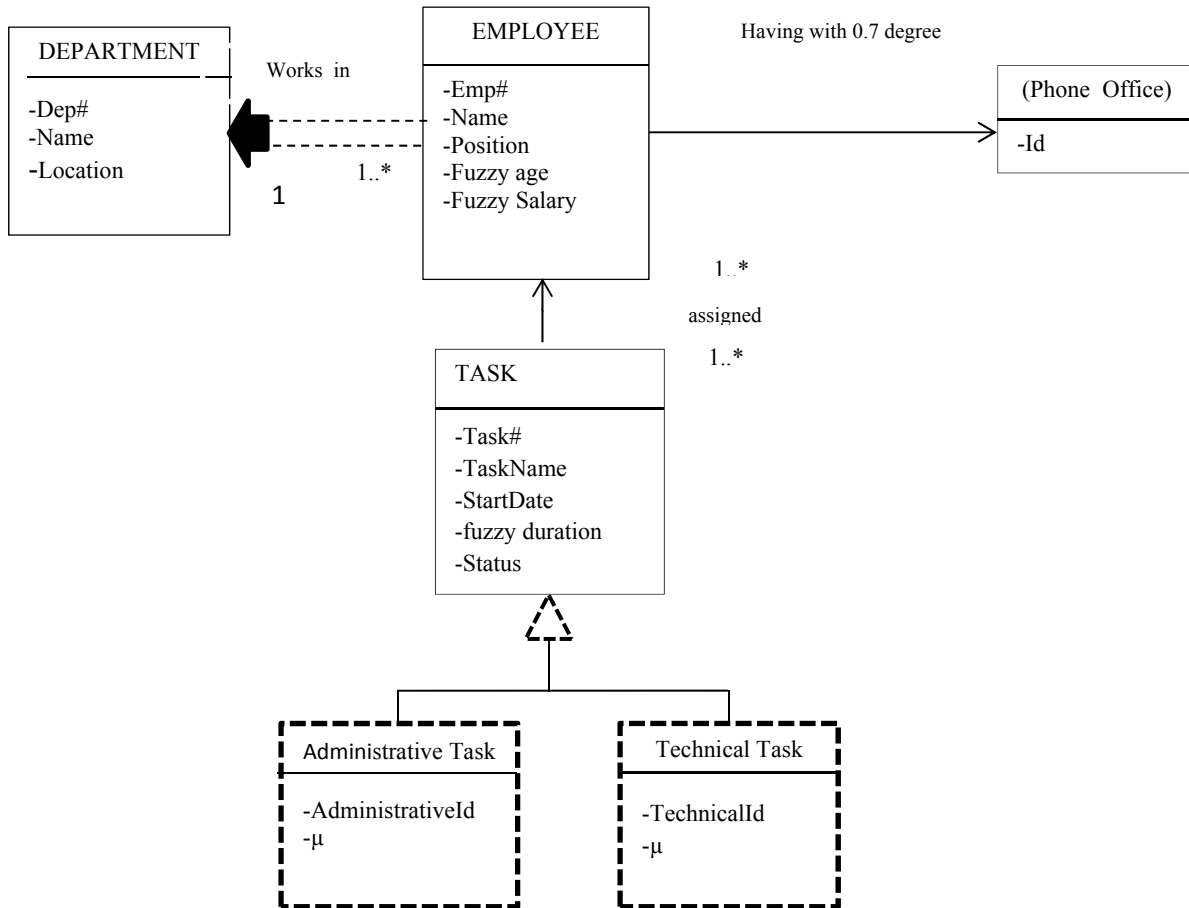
DEPARTMENT

-Dep#
-Name
-Location

Works in

1..*

1

EMPLOYEE

-Emp#
-Name
-Position
-Fuzzy age
-Fuzzy Salary

Having with 0.7 degree

(Phone Office)

-Id

1..*

assigned

1..*

TASK

-Task#
-TaskName
-StartDate
-fuzzy duration
-Status

Administrative Task

-AdministrativeId
-μ

Technical Task

-TechnicalId
-μ